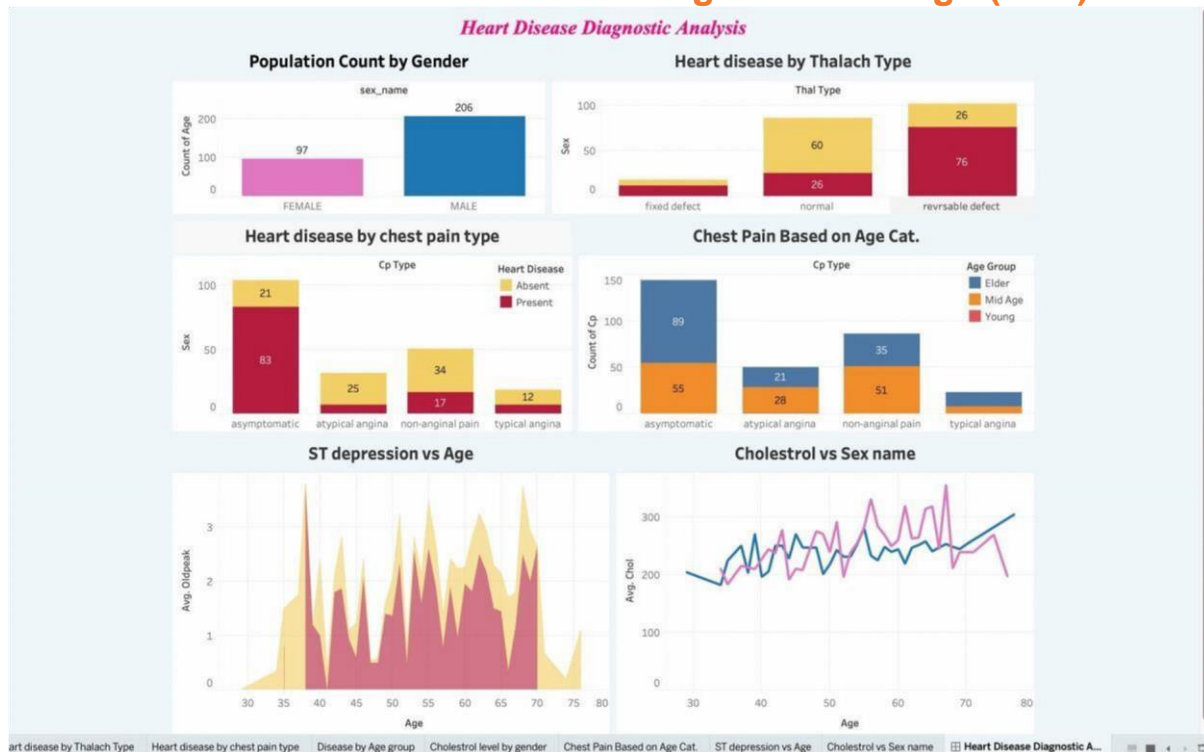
Heart Disease Diagnostic Analysis

Population Count by Gender

sex_name

Count of Age

200
100
0

97
206

FEMALE
MALE

Heart disease by Thalach Type

Thal Type

Sex

100
50
0

60
26
26
76

fixed defect
normal
revrsable defect

Heart disease by chest pain type

Cp Type

Heart Disease
Absent
Present

Sex

100
50
0

21
83
25
34
17
12

asymptomatic
atypical angina
non-anginal pain
typical angina

Chest Pain Based on Age Cat.

Cp Type

Age Group
Elder
Mid Age
Young

Count of Cp

150
100
50
0

89
55
21
28
35
51

asymptomatic
atypical angina
non-anginal pain
typical angina

ST depression vs Age

Avg. Oldpeak

3
2
1
0

30 35 40 45 50 55 60 65 70 75 80

Age

Cholestrol vs Sex name

Avg. Chol

300
200
100
0

30 40 50 60 70 80

Age

art disease by Thalach Type | Heart disease by chest pain type | Disease by Age group | Cholestrol level by gender | Chest Pain Based on Age Cat. | ST depression vs Age | Cholestrol vs Sex name | Heart Disease Diagnostic A...